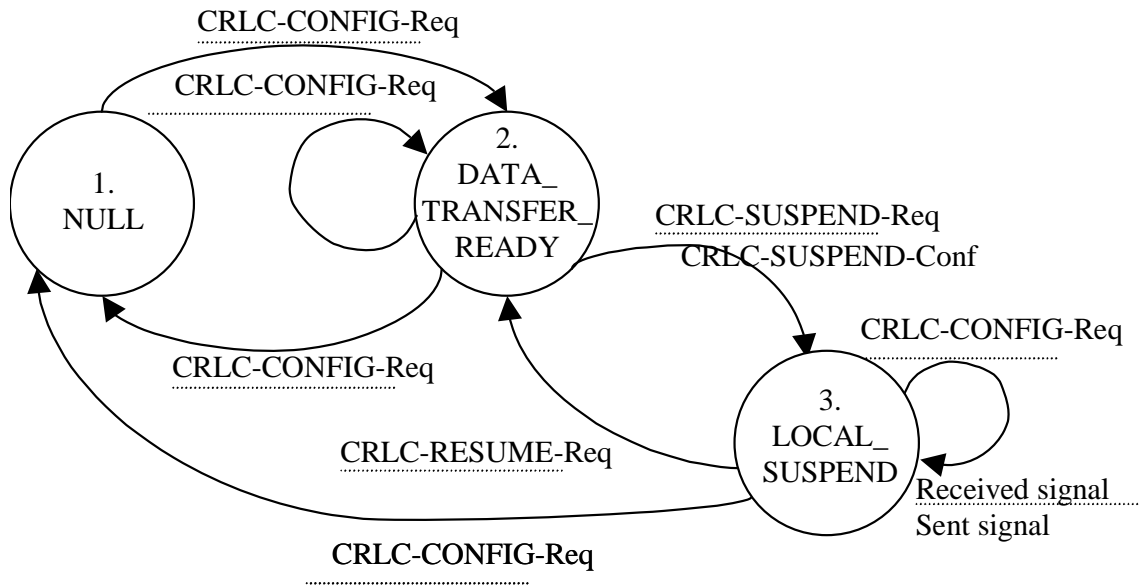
CRLC-CONFIG-Req

CRLC-CONFIG-Req

1. NULL

2. DATA_ TRANSFER_ READY

CRLC-SUSPEND-Req

CRLC-SUSPEND-Conf

CRLC-CONFIG-Req

CRLC-CONFIG-Req

3. LOCAL_ SUSPEND

CRLC-RESUME-Req

Received signal

Sent signal

CRLC-CONFIG-Req